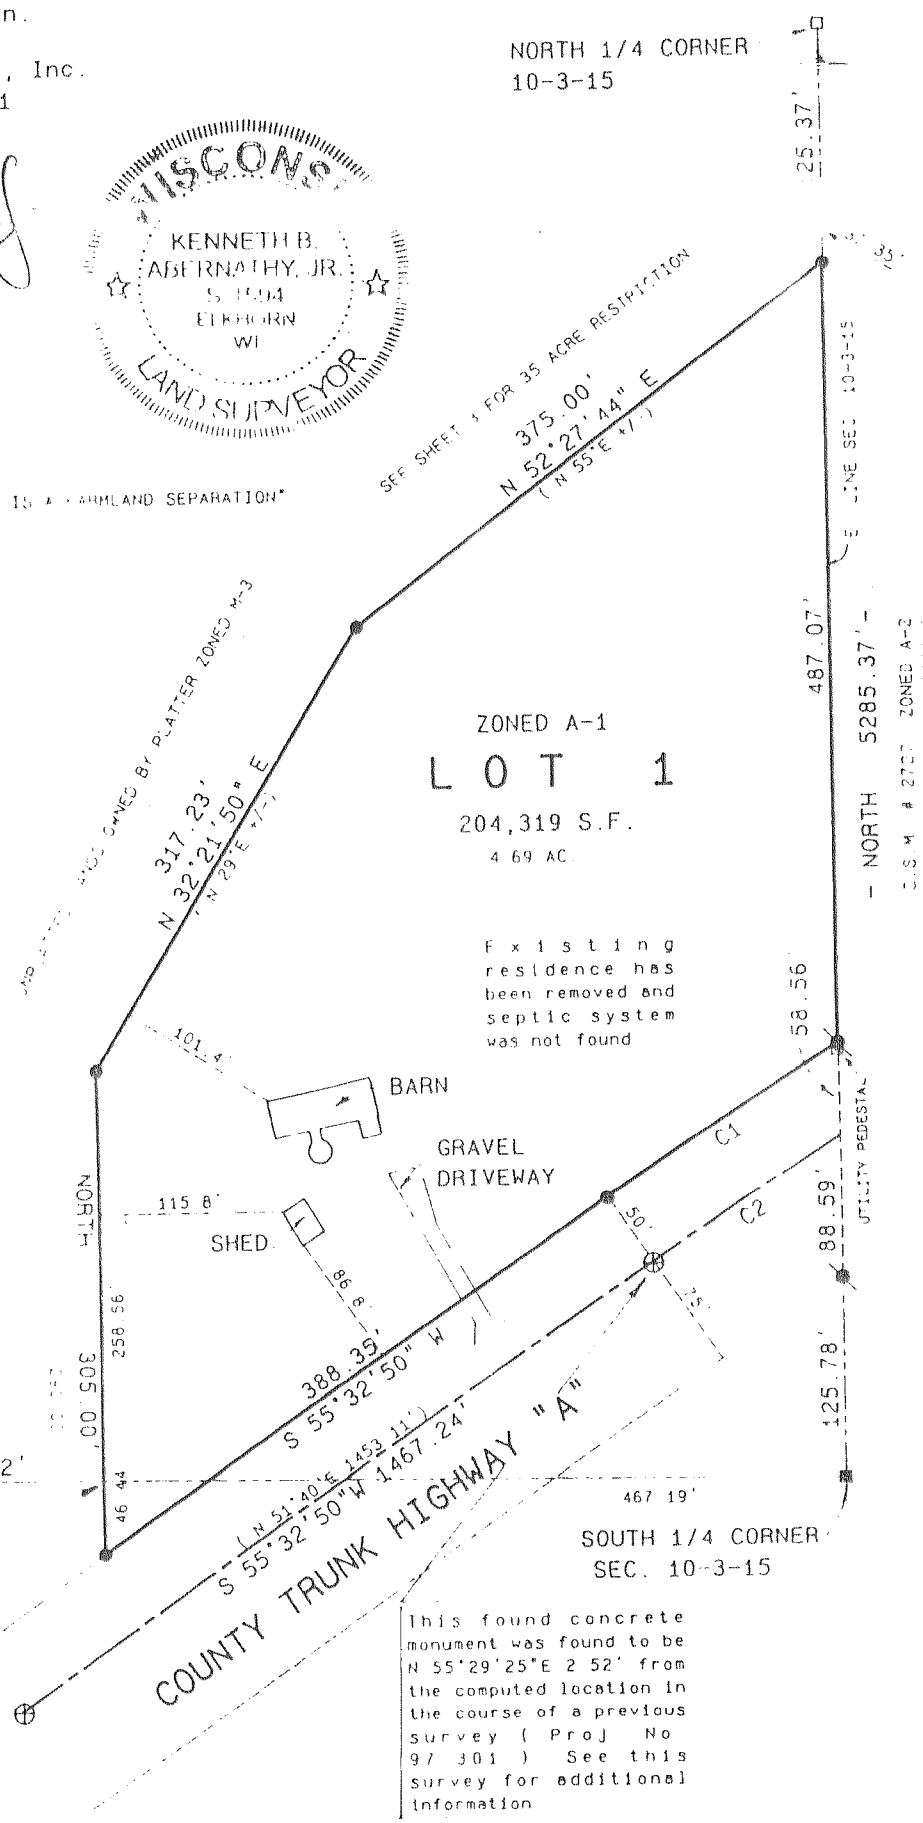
n.

, Inc.
1

NORTH 1/4 CORNER
10-3-15

25.37'

WISCONSIN
KENNETH B.
ABERNATHY, JR.
S-1594
ELKHORN
WI
LAND SURVEYOR

SEE SHEET 1 FOR 35 ACRE RESTRICTION

375.00'
N 52°27'44" E
( N 55°E +/- )

15 A FARMLAND SEPARATION"

E LINE SEC 10-3-15

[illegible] OWNED BY PLATTER ZONED M-3

317.23'
N 32°21'50" E
( N 29°E +/- )

ZONED A-1
LOT 1
204,319 S.F.
4.69 AC.

487.07'

- NORTH 5285.37' -
C.S.M. # 2727 ZONED A-2

Existing residence has been removed and septic system was not found

58.56'

101.4'

BARN

GRAVEL DRIVEWAY

C1

UTILITY PEDESTAL

C2

NORTH

115.8'

SHED

50'

86.8'

88.59'

258.56'

305.00'

388.35'
S 55°32'50" W

75'

125.78'

46.44

( N 51°40'E 1453.11' )
S 55°32'50"W 1467.24'

COUNTY TRUNK HIGHWAY "A"

467.19'

2'

SOUTH 1/4 CORNER
SEC. 10-3-15

This found concrete monument was found to be N 55°29'25"E 2.52' from the computed location in the course of a previous survey ( Proj. No. 97.301 ) See this survey for additional information